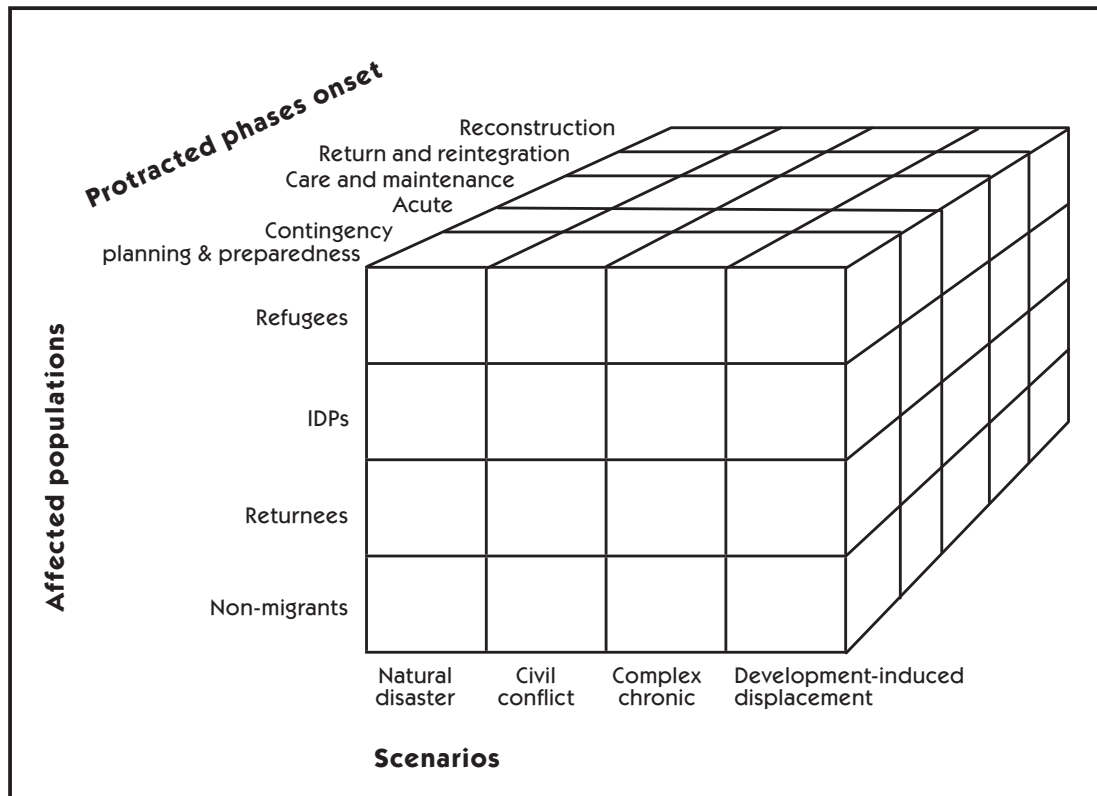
Protracted phases onset

Reconstruction
Return and reintegration
Care and maintenance
Acute
Contingency planning & preparedness

Affected populations

Refugees
IDPs
Returnees
Non-migrants

Natural disaster
Civil conflict
Complex chronic
Development-induced displacement

Scenarios